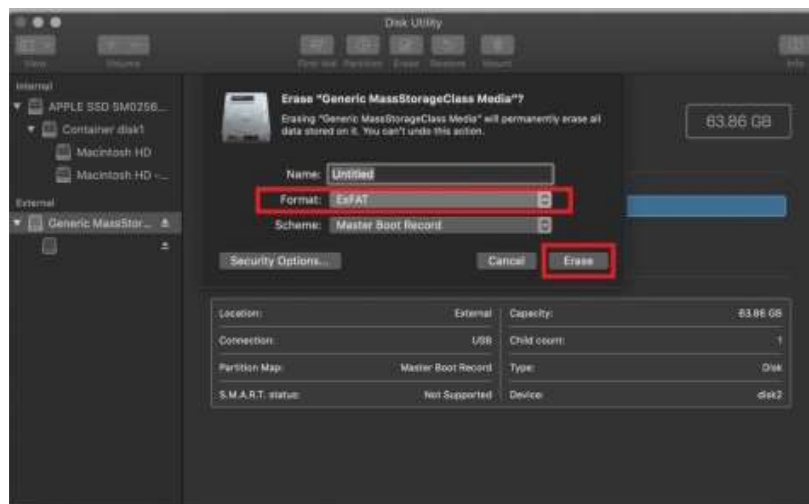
Disk Utility

View Volume First Aid Partition Erase Restore Mount Info

Internal
APPLE SSD SM0256...
Container disk1
Macintosh HD
Macintosh HD - ...
External
Generic MassStor...

Erase "Generic MassStorageClass Media"?
Erasing "Generic MassStorageClass Media" will permanently erase all data stored on it. You can't undo this action.

Name: Untitled
Format: ExFAT
Scheme: Master Boot Record

Security Options...
Cancel
Erase

63.86 GB

| Location: | External | Capacity: | 63.86 GB |
|---|---|---|---|
| Connection: | USB | Child count: | 1 |
| Partition Map: | Master Boot Record | Type: | Disk |
| S.M.A.R.T. status: | Not Supported | Device: | disk2 |